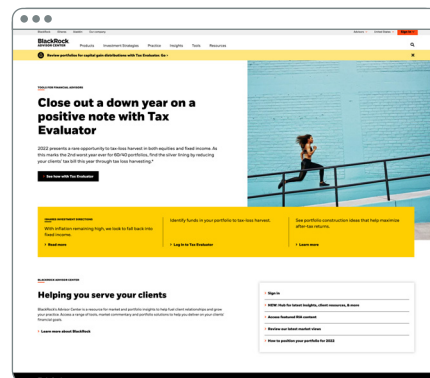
BlackRock iShares Aladdin Our company

Advisor United States Sign in

BlackRock ADVISOR CENTER Products Investment Strategies Practice Insights Tools Resources

Review portfolios for capital gain distributions with Tax Evaluator. Go

TOOLS FOR FINANCIAL ADVISORS

Close out a down year on a positive note with Tax Evaluator

2022 presents a rare opportunity to tax-loss harvest in both equities and fixed income. As this marks the 2nd worst year ever for 60/40 portfolios, find the silver lining by reducing your clients' tax bill this year through tax loss harvesting.*

See how with Tax Evaluator

CHANGE INVESTMENT DIRECTIONS

With inflation remaining high, we look to fall back into fixed income.

Read more

Identify funds in your portfolio to tax-loss harvest.

Log in to Tax Evaluator

See portfolio construction ideas that help maximize after-tax returns.

Learn more

BLACKROCK ADVISOR CENTER

Helping you serve your clients

BlackRock's Advisor Center is a resource for market and portfolio insights to help fuel client relationships and grow your practice. Access a range of tools, market commentary and portfolio solutions to help you deliver on your clients' financial goals.

Learn more about BlackRock

Sign in

NEW: Hub for latest insights, client resources, & more

Access featured RIA content

Review our latest market views

How to position your portfolio for 2022